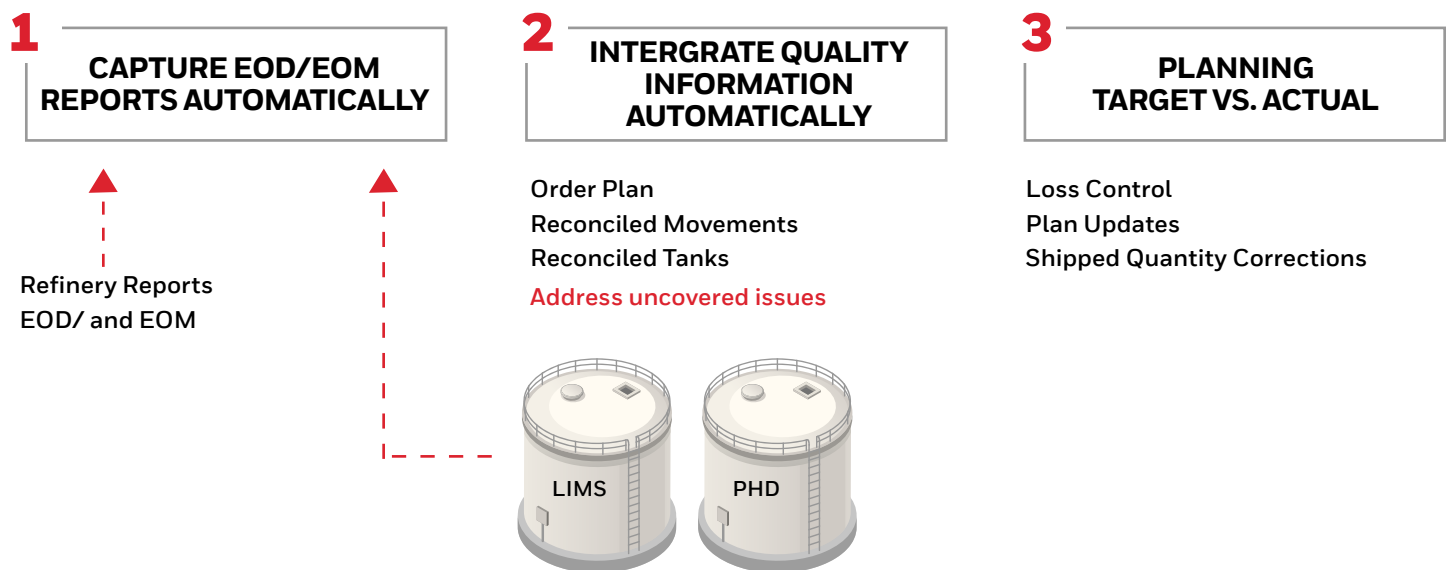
1

CAPTURE EOD/EOM REPORTS AUTOMATICALLY

2

INTERGRATE QUALITY INFORMATION AUTOMATICALLY

3

PLANNING TARGET VS. ACTUAL

Refinery Reports
EOD/ and EOM

Order Plan
Reconciled Movements
Reconciled Tanks
Address uncovered issues

Loss Control
Plan Updates
Shipped Quantity Corrections

LIMS

PHD